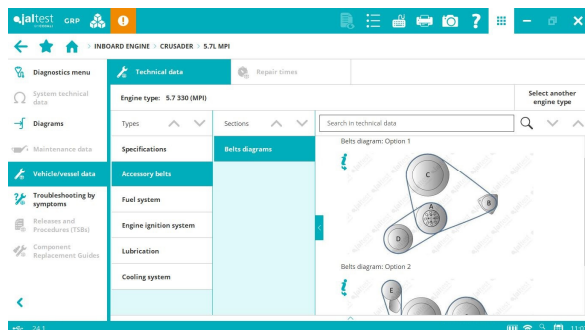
jaltest GRP

INBOARD ENGINE > CRUSADER > 5.7L MPI

Diagnostics menu

System technical data

Diagrams

Maintenance data

Vehicle/vessel data

Troubleshooting by symptoms

Releases and Procedures (TSBs)

Component Replacement Guides

Technical data

Repair times

Engine type: 5.7 330 (MPI)

Select another engine type

Types

Sections

Search in technical data

Specifications

Accessory belts

Fuel system

Engine ignition system

Lubrication

Cooling system

Belts diagrams

Belts diagram: Option 1

C

A

B

D

Belts diagram: Option 2

E

24.1